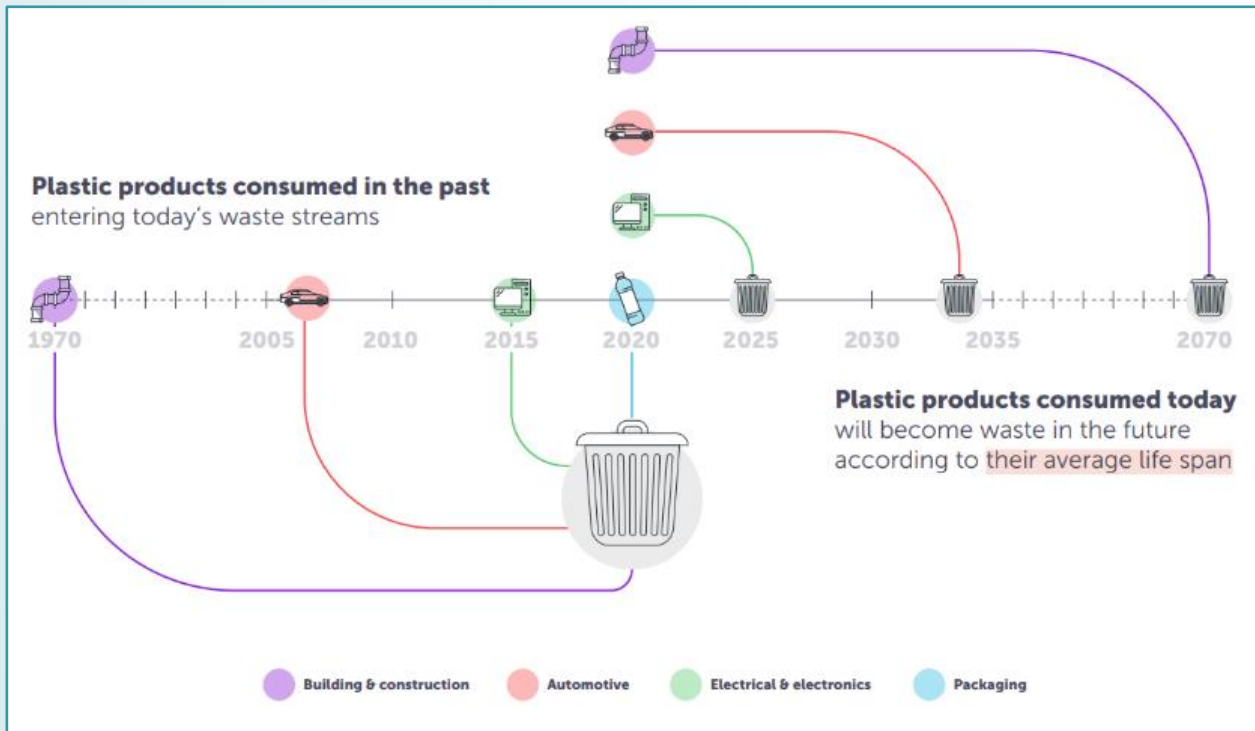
Plastic products consumed in the past
entering today's waste streams

1970
2005
2010
2015
2020
2025
2030
2035
2070

Plastic products consumed today
will become waste in the future according to their average life span

Building & construction
Automotive
Electrical & electronics
Packaging